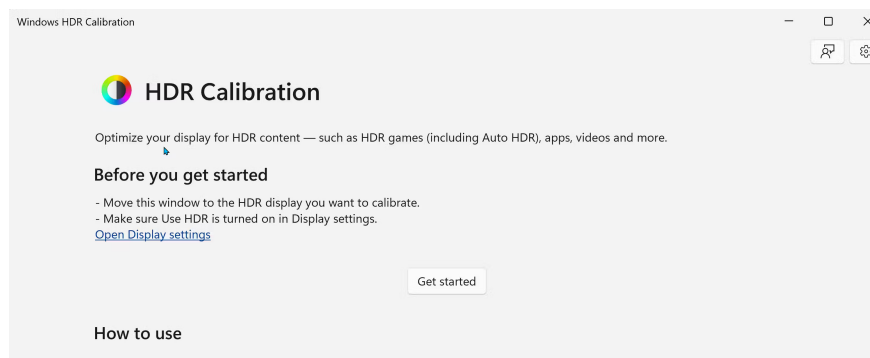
Windows HDR Calibration

HDR Calibration

Optimize your display for HDR content — such as HDR games (including Auto HDR), apps, videos and more.

Before you get started

- Move this window to the HDR display you want to calibrate.
- Make sure Use HDR is turned on in Display settings.
Open Display settings

Get started

How to use